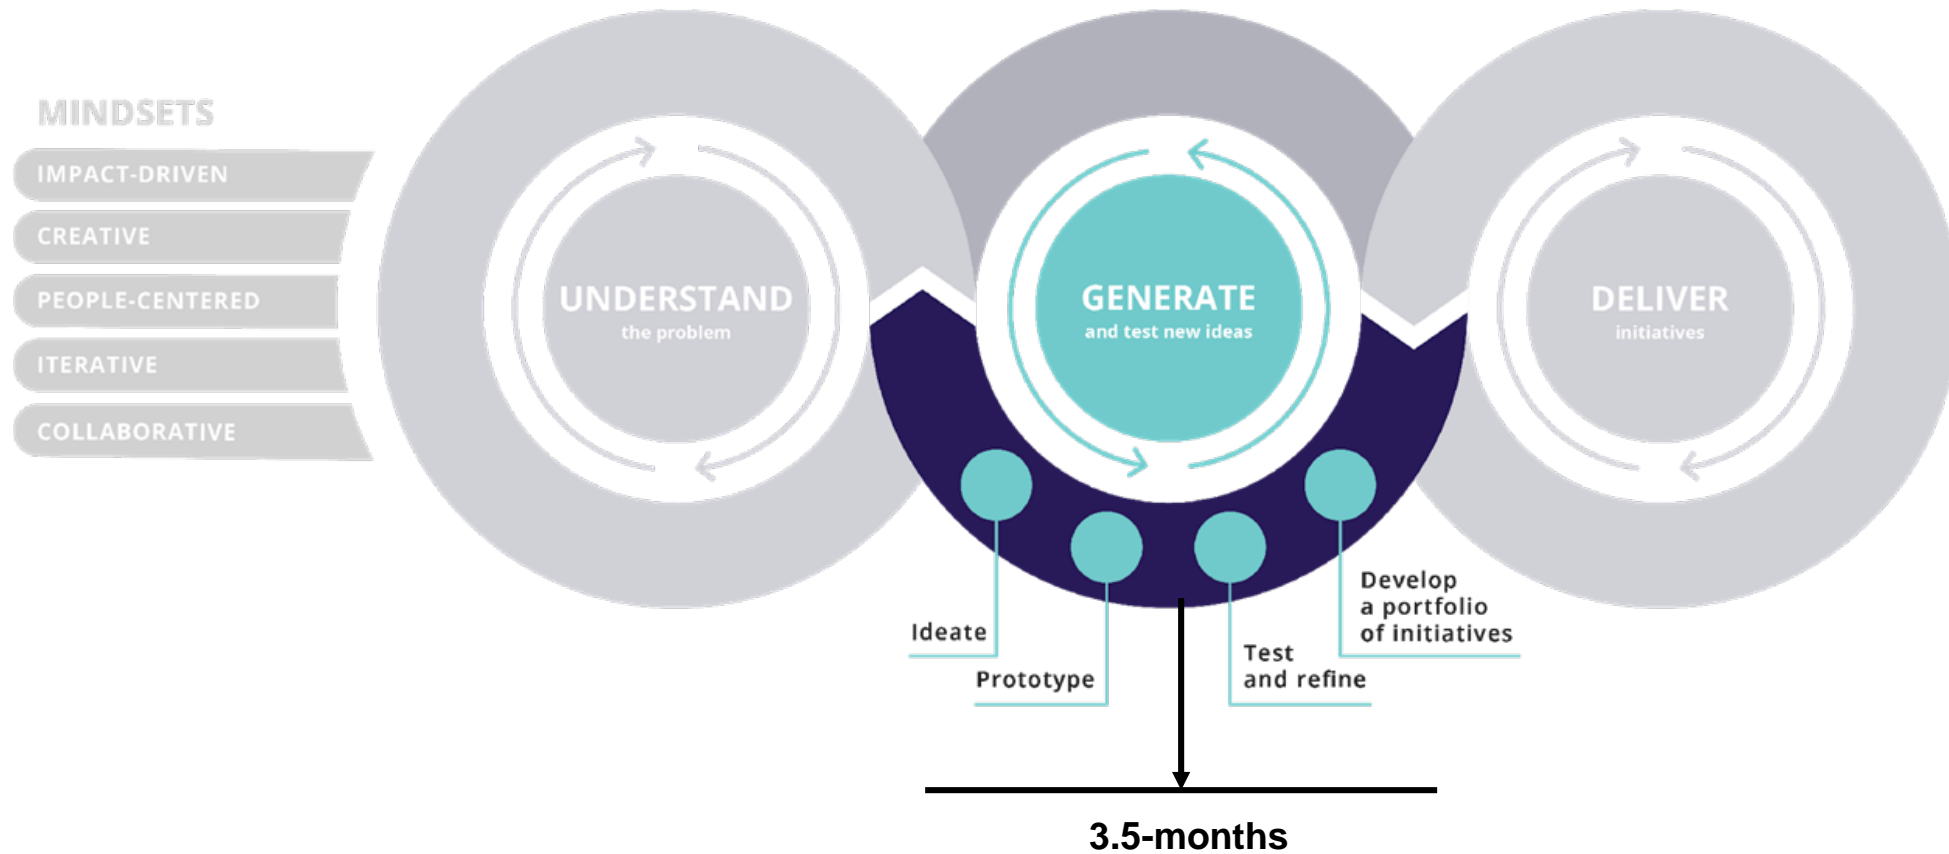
MINDSETS

IMPACT-DRIVEN

CREATIVE

PEOPLE-CENTERED

ITERATIVE

COLLABORATIVE

UNDERSTAND
the problem

GENERATE
and test new ideas

DELIVER
initiatives

Ideate

Prototype

Test and refine

Develop a portfolio of initiatives

3.5-months